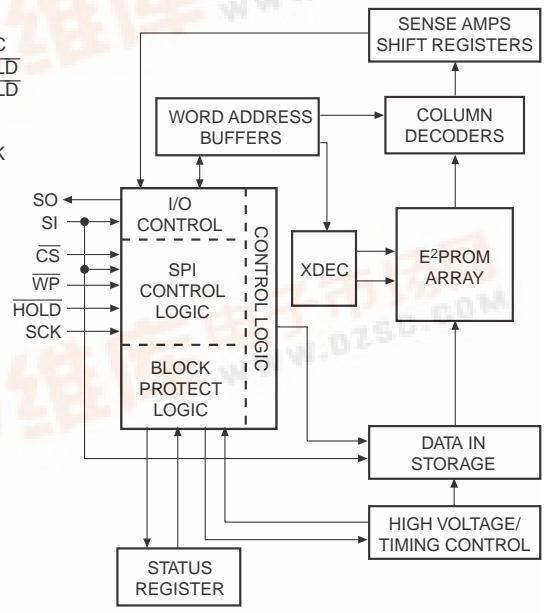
SENSE AMPS
SHIFT REGISTERS

WORD ADDRESS
BUFFERS

COLUMN
DECODERS

SO
SI
$\overline{CS}$
$\overline{WP}$
$\overline{HOLD}$
SCK

I/O
CONTROL

SPI
CONTROL
LOGIC

BLOCK
PROTECT
LOGIC

CONTROL LOGIC

XDEC

E$^2$PROM
ARRAY

DATA IN
STORAGE

HIGH VOLTAGE/
TIMING CONTROL

STATUS
REGISTER